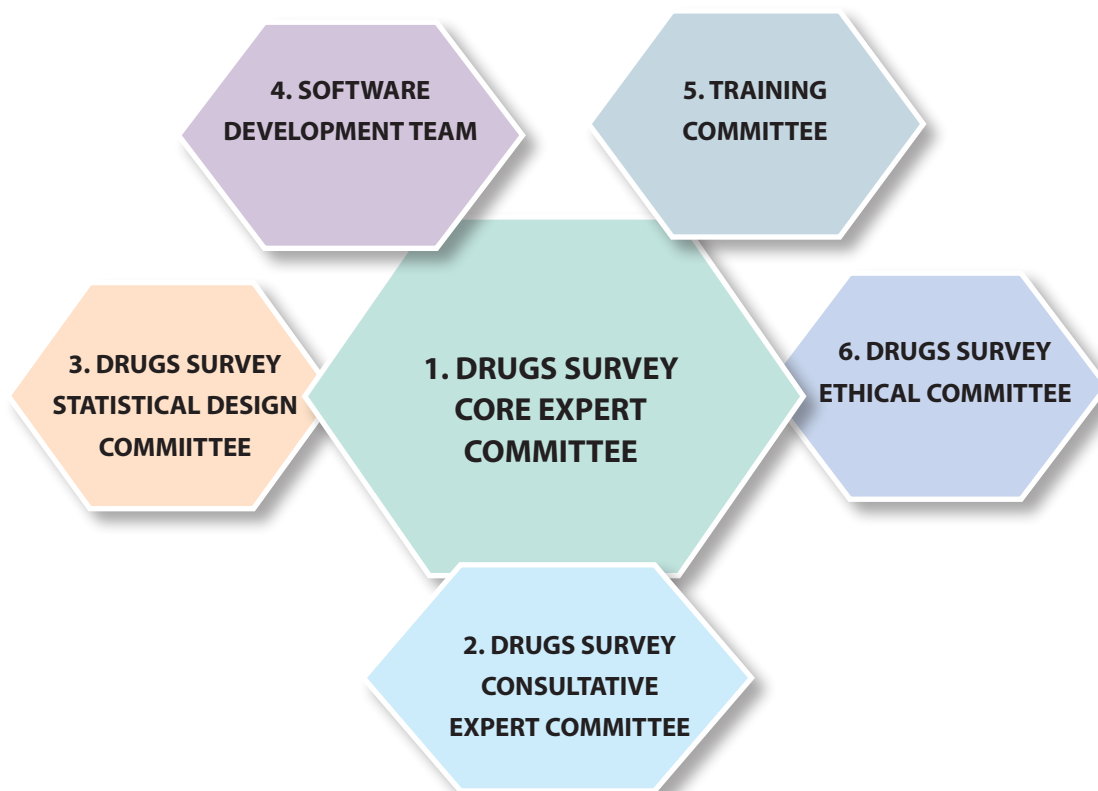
4. SOFTWARE DEVELOPMENT TEAM

5. TRAINING COMMITTEE

3. DRUGS SURVEY STATISTICAL DESIGN COMMIITTEE

1. DRUGS SURVEY CORE EXPERT COMMITTEE

6. DRUGS SURVEY ETHICAL COMMITTEE

2. DRUGS SURVEY CONSULTATIVE EXPERT COMMITTEE